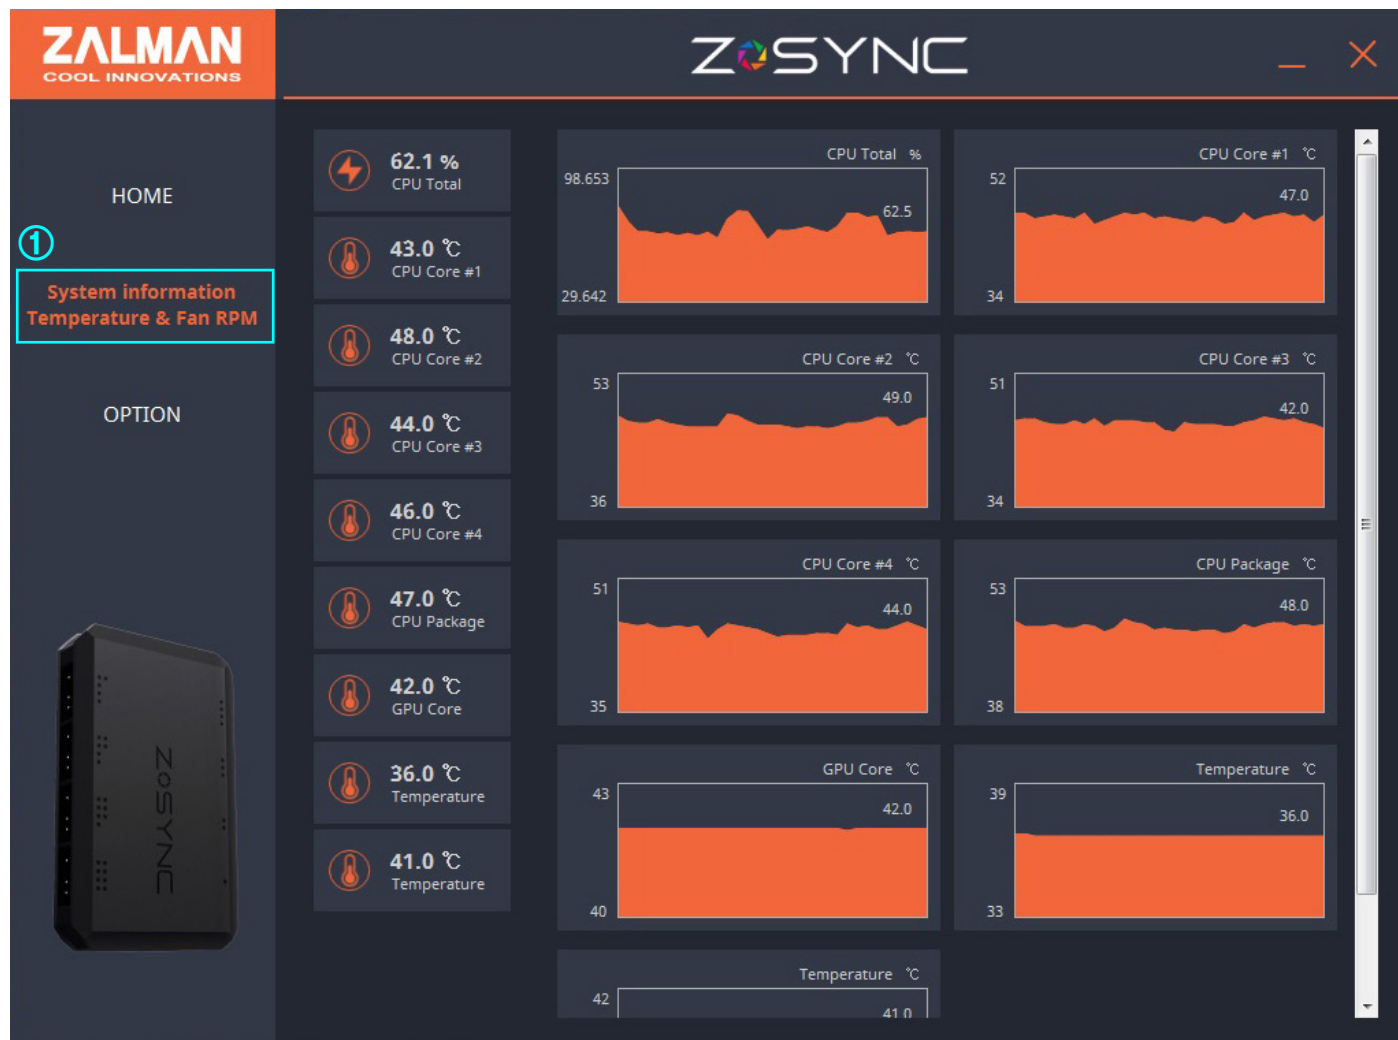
ZALMAN
COOL INNOVATIONS

ZOSYNC

HOME

①

System information
Temperature & Fan RPM

OPTION

ZOSYNC

62.1 %
CPU Total

43.0 ℃
CPU Core #1

48.0 ℃
CPU Core #2

44.0 ℃
CPU Core #3

46.0 ℃
CPU Core #4

47.0 ℃
CPU Package

42.0 ℃
GPU Core

36.0 ℃
Temperature

41.0 ℃
Temperature

CPU Total %
98.653
62.5
29.642

CPU Core #1 ℃
52
47.0
34

CPU Core #2 ℃
53
49.0
36

CPU Core #3 ℃
51
42.0
34

CPU Core #4 ℃
51
44.0
35

CPU Package ℃
53
48.0
38

GPU Core ℃
43
42.0
40

Temperature ℃
39
36.0
33

Temperature ℃
42
41.0